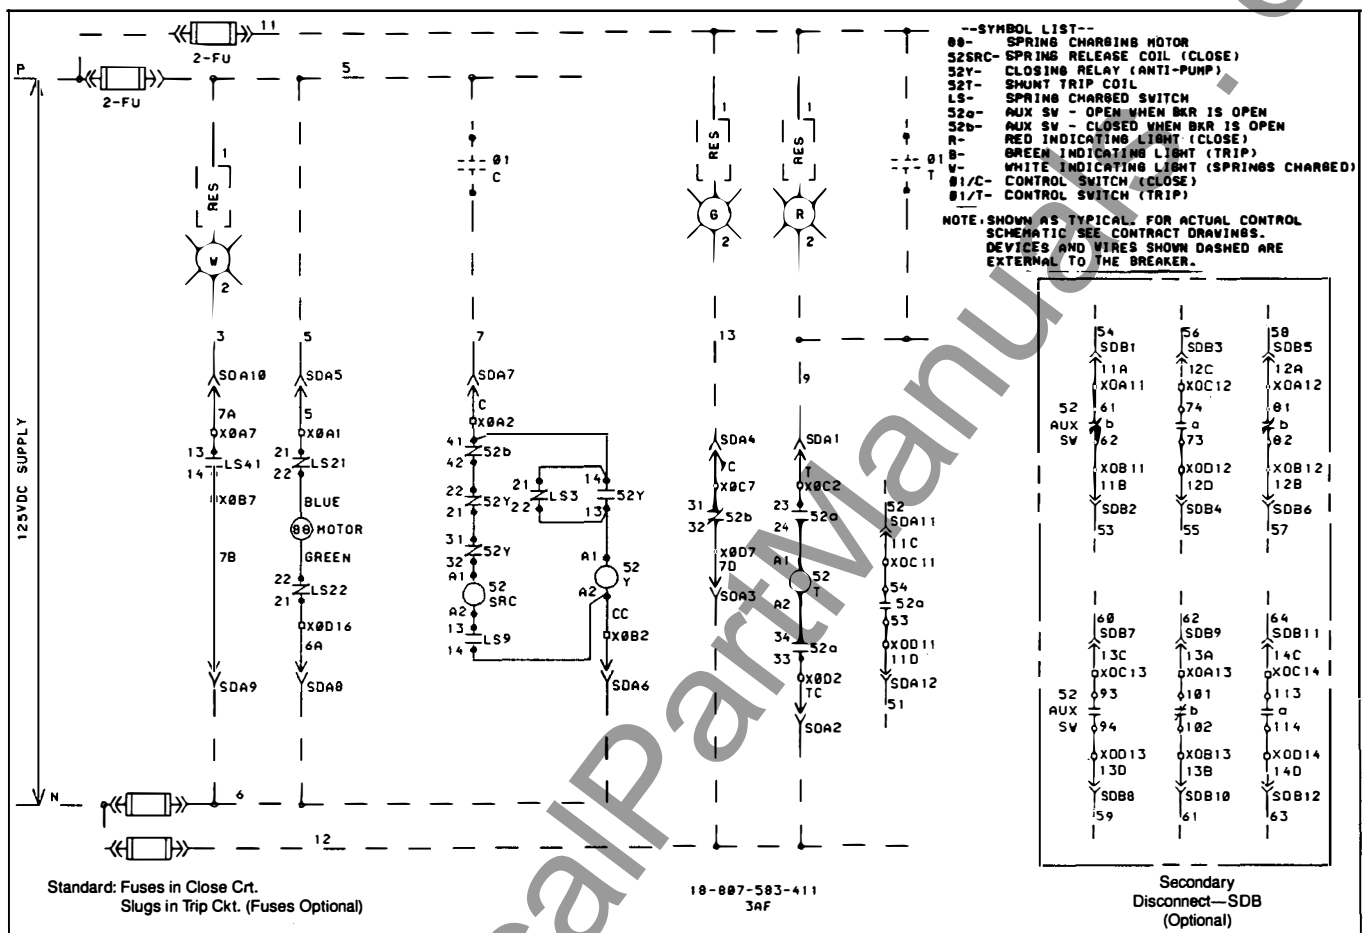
--SYMBOL LIST--
88- SPRING CHARGING MOTOR
52SRC- SPRING RELEASE COIL (CLOSE)
52Y- CLOSING RELAY (ANTI-PUMP)
52T- SHUNT TRIP COIL
LS- SPRING CHARGED SWITCH
52a- AUX SW - OPEN WHEN BKR IS OPEN
52b- AUX SW - CLOSED WHEN BKR IS OPEN
R- RED INDICATING LIGHT (CLOSE)
G- GREEN INDICATING LIGHT (TRIP)
W- WHITE INDICATING LIGHT (SPRINGS CHARGED)
01/C- CONTROL SWITCH (CLOSE)
01/T- CONTROL SWITCH (TRIP)

NOTE: SHOWN AS TYPICAL. FOR ACTUAL CONTROL SCHEMATIC SEE CONTRACT DRAWINGS. DEVICES AND WIRES SHOWN DASHED ARE EXTERNAL TO THE BREAKER.

2-FU 11
P 2-FU 5
125VDC SUPPLY
1 RES W 2
3 SDA10 7A X0A7 13 LS41 14 X0B7 7B SDA9
5 SDA5 5 X0A1 21 LS21 22 BLUE 88 MOTOR GREEN 22 LS22 21 X0D16 6A SDA8
01 C
7 SDA7 C X0A2 41 52b 42 22 52Y 21 31 52Y 32 A1 52 SRC A2 13 LS9 14
21 LS3 22 14 52Y 13 A1 52 Y A2 CC X0B2 SDA6
1 RES G 2
13 SDA4 C X0C7 31 52b 32 X0D7 7D SDA3
1 RES R 2
9 SDA1 T X0C2 23 52a 24 A1 52 T A2 34 52a 33 X0D2 TC SDA2
01 T
52 SDA11 11C X0C11 54 52a 53 X0D11 11D SDA12 51

54 SDB1 11A X0A11 61 b 62 X0B11 11B SDB2 53
56 SDB3 12C X0C12 74 a 73 X0D12 12D SDB4 55
58 SDB5 12A X0A12 81 b 82 X0B12 12B SDB6 57
52 AUX SW
60 SDB7 13C X0C13 93 94 X0D13 13D SDB8 59
62 SDB9 13A X0A13 101 b 102 X0B13 13B SDB10 61
64 SDB11 14C X0C14 113 a 114 X0D14 14D SDB12 63
52 AUX SW

N 6
12

Standard: Fuses in Close Crt.
Slugs in Trip Ckt. (Fuses Optional)

18-807-583-411
3AF

Secondary
Disconnect—SDB
(Optional)